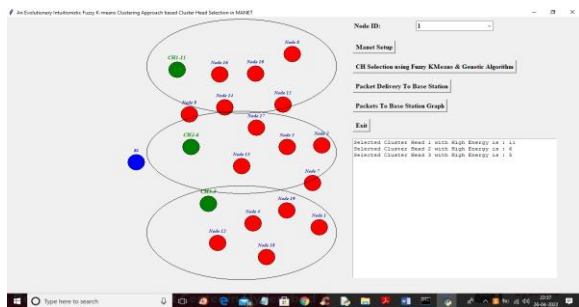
An Evolutionary Intuitionistic Fuzzy K-means Clustering Approach based Cluster Head Selection in MANET

Node ID: 1

Manet Setup

CH Selection using Fuzzy KMeans & Genetic Algorithm

Packet Delivery To Base Station

Packets To Base Station Graph

Exit

Selected Cluster Head 1 with High Energy is : 11
Selected Cluster Head 2 with High Energy is : 6
Selected Cluster Head 3 with High Energy is : 5

CH1-11
Node 16
Node 18
Node 9
Node 14
Node 11
Node 8
Node 17
CH2-6
Node 3
Node 2
Node 15
BS
Node 7
CH3-5
Node 20
Node 4
Node 1
Node 12
Node 10

Type here to search